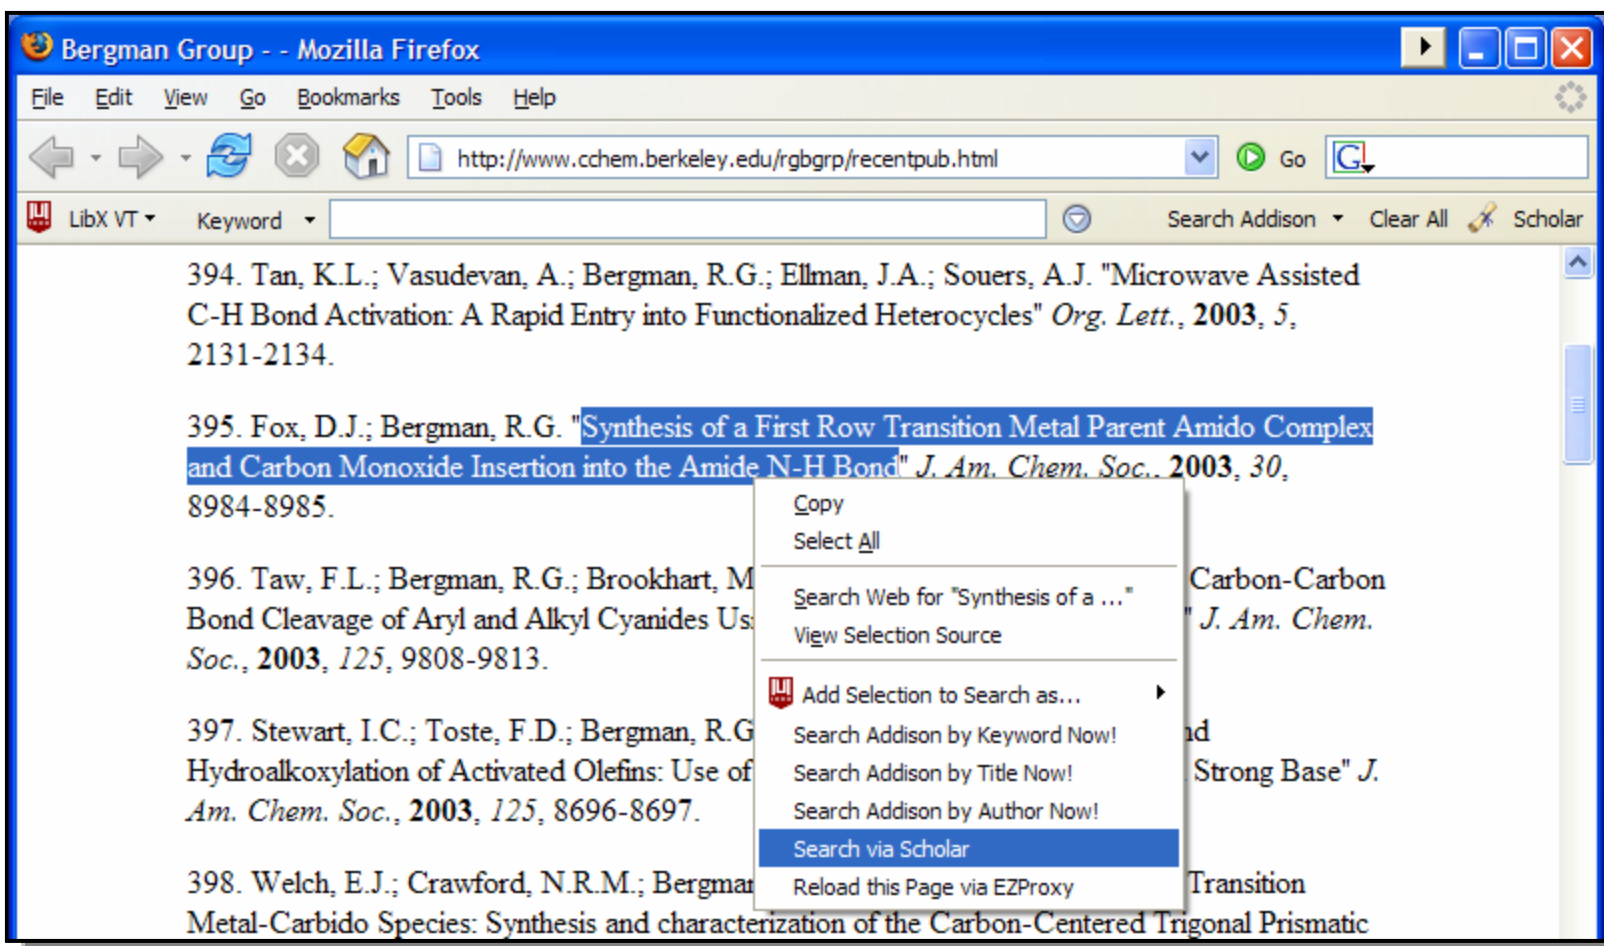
Bergman Group - - Mozilla Firefox

File Edit View Go Bookmarks Tools Help

http://www.cchem.berkeley.edu/rgbgrp/recentpub.html Go

LibX VT Keyword Search Addison Clear All Scholar

394. Tan, K.L.; Vasudevan, A.; Bergman, R.G.; Ellman, J.A.; Souers, A.J. "Microwave Assisted C-H Bond Activation: A Rapid Entry into Functionalized Heterocycles" *Org. Lett.*, **2003**, *5*, 2131-2134.

395. Fox, D.J.; Bergman, R.G. "Synthesis of a First Row Transition Metal Parent Amido Complex and Carbon Monoxide Insertion into the Amide N-H Bond" *J. Am. Chem. Soc.*, **2003**, *30*, 8984-8985.

396. Taw, F.L.; Bergman, R.G.; Brookhart, M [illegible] Carbon-Carbon Bond Cleavage of Aryl and Alkyl Cyanides Us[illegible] " *J. Am. Chem. Soc.*, **2003**, *125*, 9808-9813.

397. Stewart, I.C.; Toste, F.D.; Bergman, R.G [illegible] nd Hydroalkoxylation of Activated Olefins: Use of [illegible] Strong Base" *J. Am. Chem. Soc.*, **2003**, *125*, 8696-8697.

398. Welch, E.J.; Crawford, N.R.M.; Bergma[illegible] Transition Metal-Carbido Species: Synthesis and characterization of the Carbon-Centered Trigonal Prismatic

Copy
Select All
Search Web for "Synthesis of a ..."
View Selection Source
Add Selection to Search as...
Search Addison by Keyword Now!
Search Addison by Title Now!
Search Addison by Author Now!
Search via Scholar
Reload this Page via EZProxy